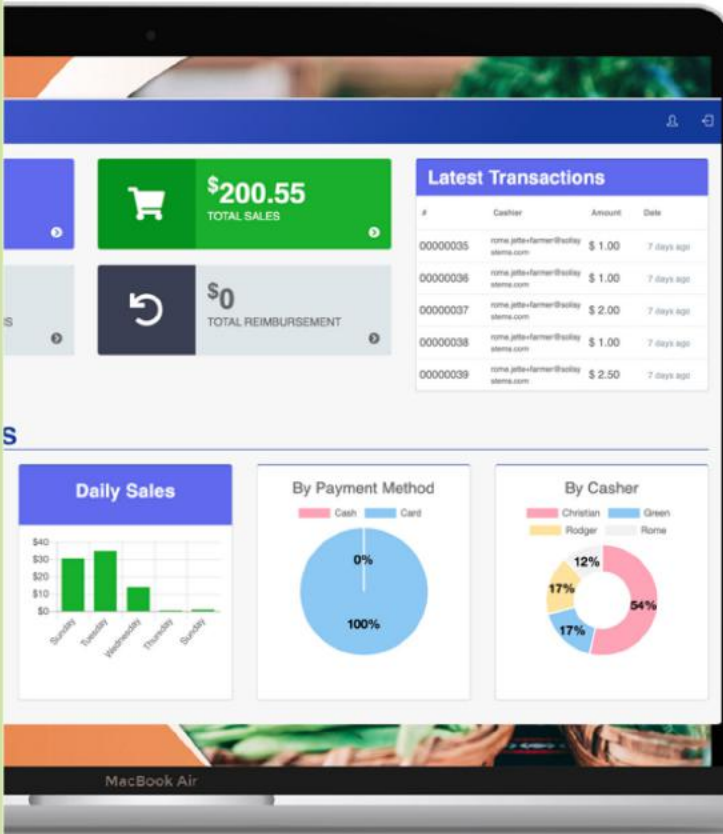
$200.55
TOTAL SALES

$0
TOTAL REIMBURSEMENT

S

Latest Transactions

| # | Cashier | Amount | Date |
|---|---|---|---|
| 00000035 | rome.jette+farmer@sollaystems.com | $ 1.00 | 7 days ago |
| 00000036 | rome.jette+farmer@sollaystems.com | $ 1.00 | 7 days ago |
| 00000037 | rome.jette+farmer@sollaystems.com | $ 2.00 | 7 days ago |
| 00000038 | rome.jette+farmer@sollaystems.com | $ 1.00 | 7 days ago |
| 00000039 | rome.jette+farmer@sollaystems.com | $ 2.50 | 7 days ago |

S

Daily Sales
$40
$30
$20
$10
$0
Sunday
Tuesday
Wednesday
Thursday
Sunday

By Payment Method
Cash
Card
0%
100%

By Casher
Christian
Green
Rodger
Rome
12%
17%
54%
17%

MacBook Air